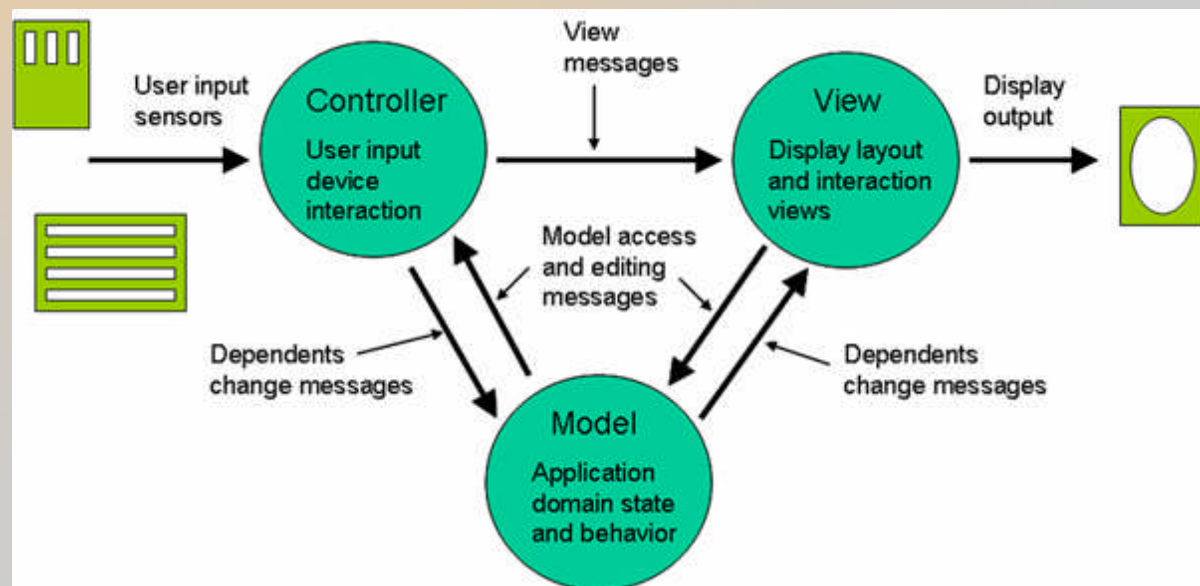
User input sensors

Controller

User input device interaction

View messages

View

Display layout and interaction views

Display output

Model access and editing messages

Dependents change messages

Dependents change messages

Model

Application domain state and behavior